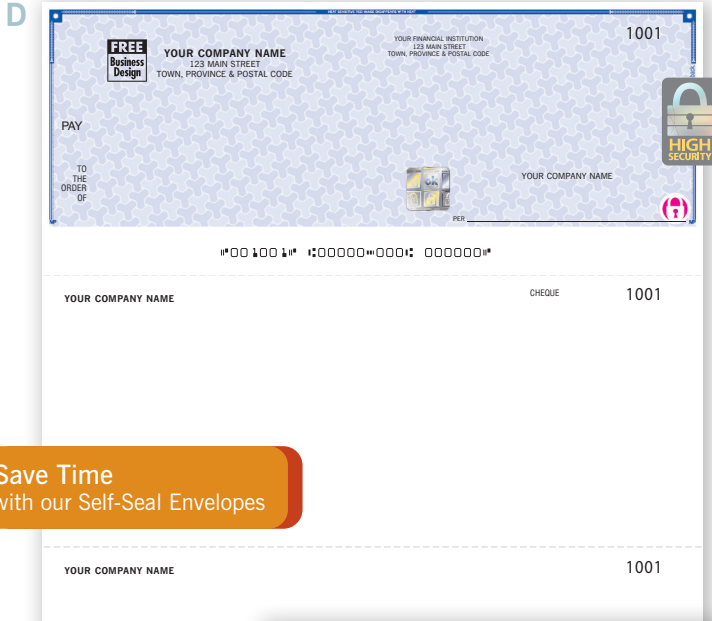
D

HEAT SENSITIVE ICON IMAGE DISAPPEARS WITH HEAT

FREE Business Design

YOUR COMPANY NAME
123 MAIN STREET
TOWN, PROVINCE & POSTAL CODE

YOUR FINANCIAL INSTITUTION
123 MAIN STREET
TOWN, PROVINCE & POSTAL CODE

1001

PAY

TO THE ORDER OF

YOUR COMPANY NAME

PER

HIGH SECURITY

⑈001001⑈ ⑆00000⑉000⑆ 000000⑈

YOUR COMPANY NAME

CHEQUE

1001

Save Time
with our Self-Seal Envelopes

YOUR COMPANY NAME

1001